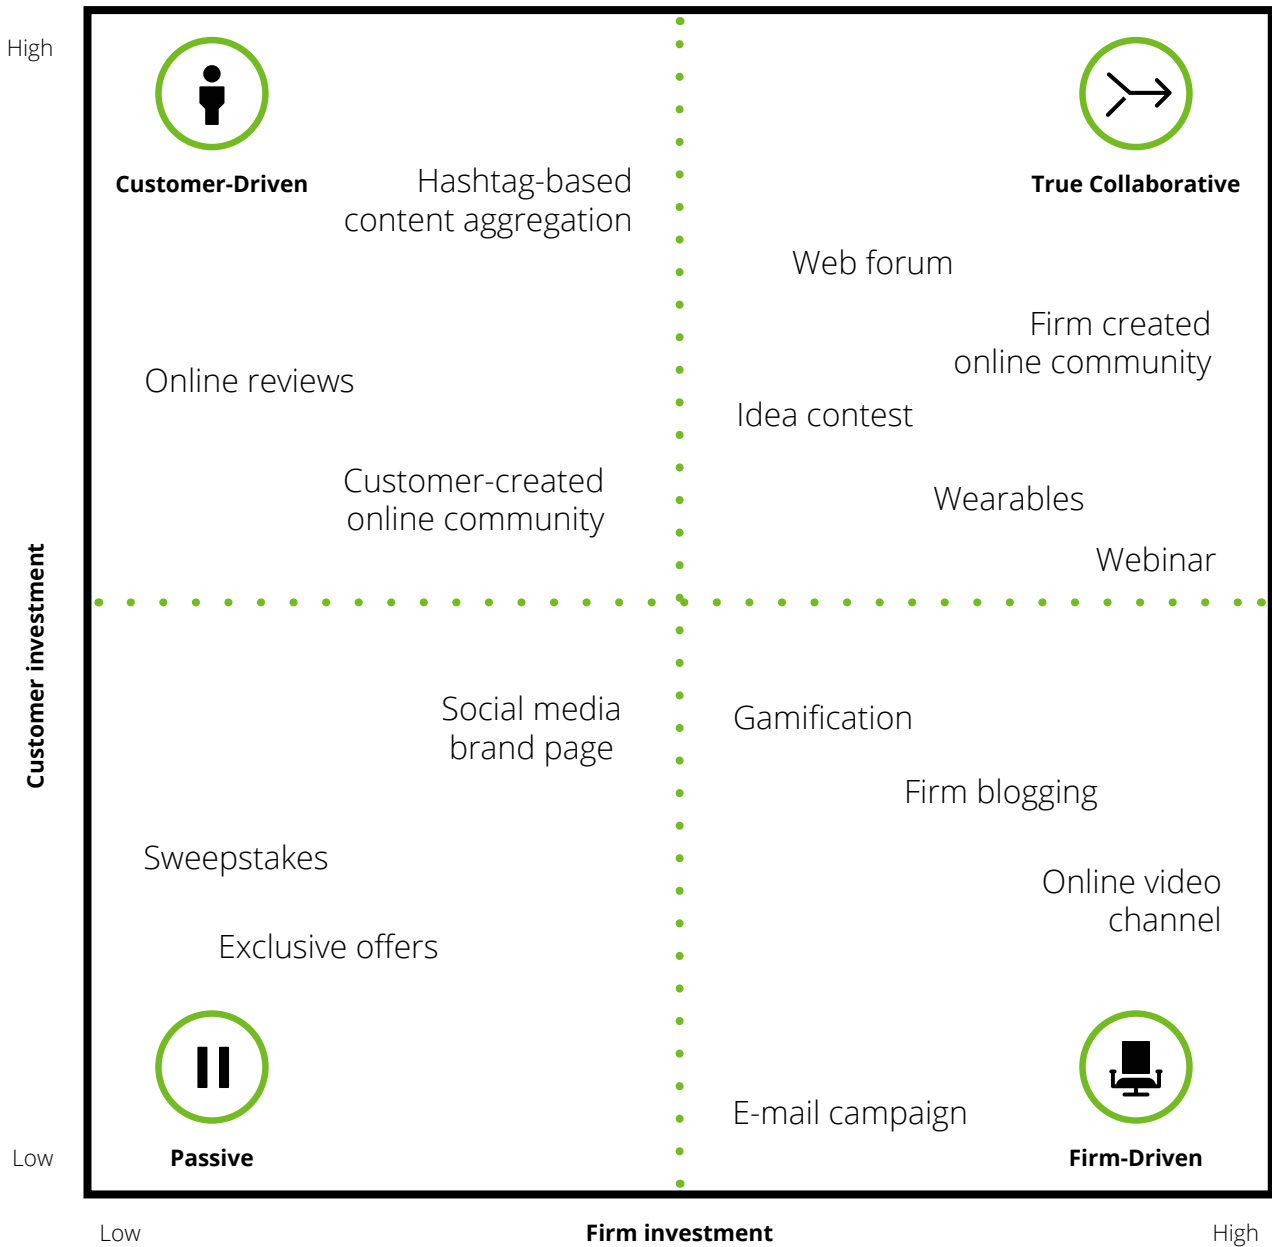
High

Customer-Driven

Hashtag-based content aggregation

True Collaborative

Web forum

Firm created online community

Online reviews

Idea contest

Customer-created online community

Wearables

Webinar

Customer investment

Social media brand page

Gamification

Firm blogging

Sweepstakes

Online video channel

Exclusive offers

E-mail campaign

Low

Passive

Firm-Driven

Low

Firm investment

High